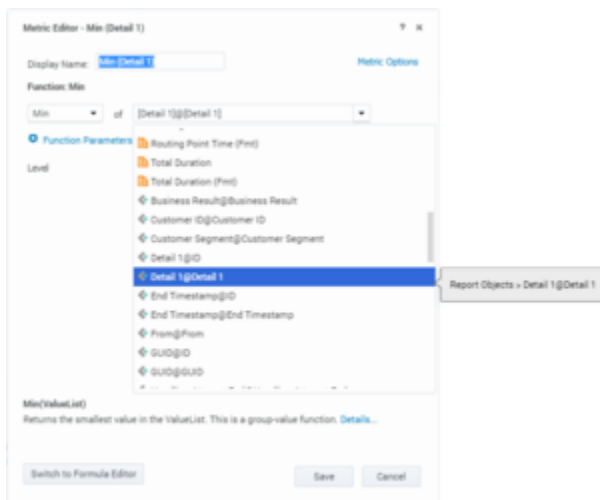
Metric Editor - Min (Detail 1)

? ×

Display Name: Min (Detail 1)

Metric Options

Function: Min

Min ▾ of [Detail 1]@[Detail 1] ▾

Function Parameters

Level

Routing Point Time (Fmt)

Total Duration

Total Duration (Fmt)

Business Result@Business Result

Customer ID@Customer ID

Customer Segment@Customer Segment

Detail 1@ID

Detail 1@Detail 1

End Timestamp@ID

End Timestamp@End Timestamp

From@From

GUID@ID

GUID@GUID

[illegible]

Report Objects » Detail 1@Detail 1

Min(ValueList)

Returns the smallest value in the ValueList. This is a group-value function. Details...

Switch to Formula Editor

Save

Cancel